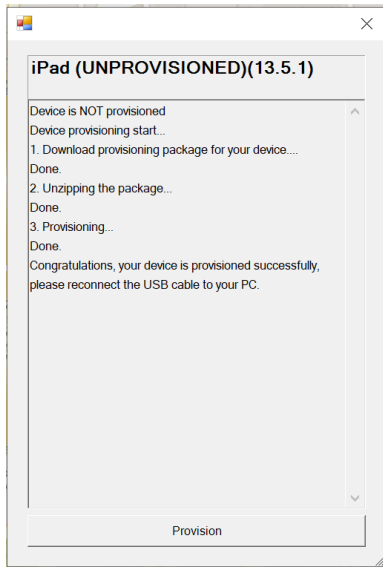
iPad (UNPROVISIONED)(13.5.1)

Device is NOT provisioned
Device provisioning start...
1. Download provisioning package for your device....
Done.
2. Unzipping the package...
Done.
3. Provisioning...
Done.
Congratulations, your device is provisioned successfully, please reconnect the USB cable to your PC.

Provision